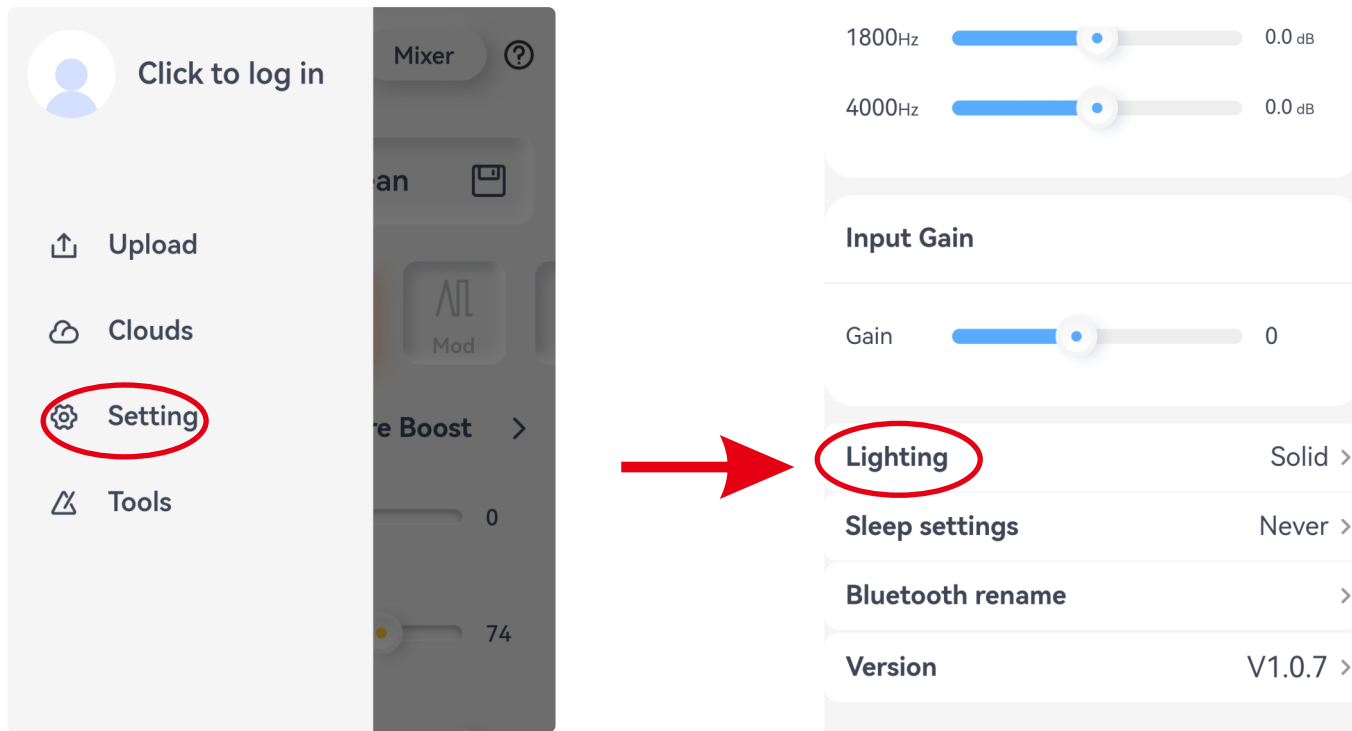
Click to log in

Mixer

?

an

Upload

Clouds

Setting

Tools

Mod

re Boost >

0

74

1800Hz 0.0 dB

4000Hz 0.0 dB

Input Gain

Gain 0

Lighting Solid >

Sleep settings Never >

Bluetooth rename >

Version V1.0.7 >